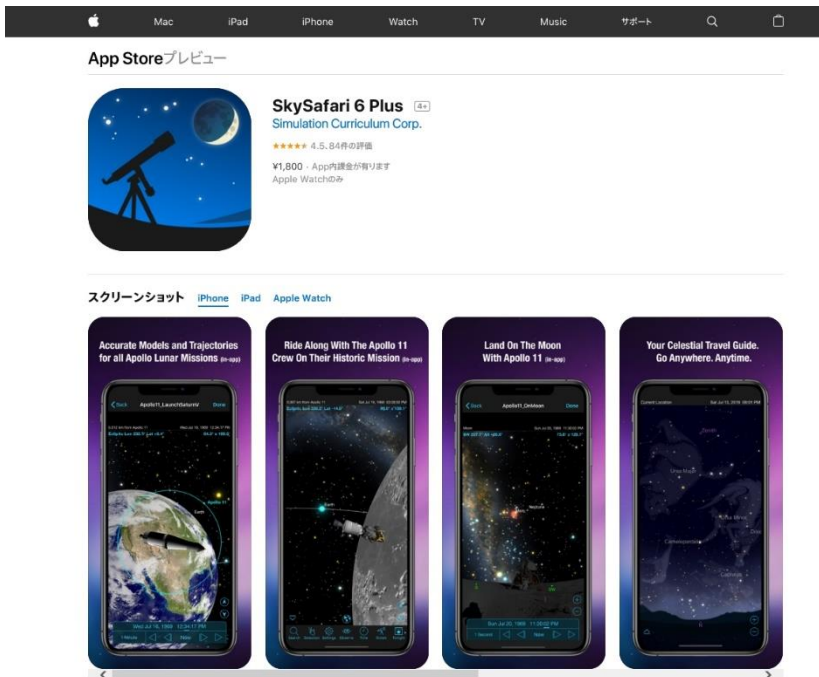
Mac iPad iPhone Watch TV Music サポート

App Storeプレビュー

SkySafari 6 Plus 4+

Simulation Curriculum Corp.

★★★★★ 4.5、84件の評価

¥1,800 · App内課金が有ります

Apple Watchのみ

スクリーンショット iPhone iPad Apple Watch

Accurate Models and Trajectories for all Apollo Lunar Missions (in-app)

Ride Along With The Apollo 11 Crew On Their Historic Mission (in-app)

Land On The Moon With Apollo 11 (in-app)

Your Celestial Travel Guide. Go Anywhere. Anytime.